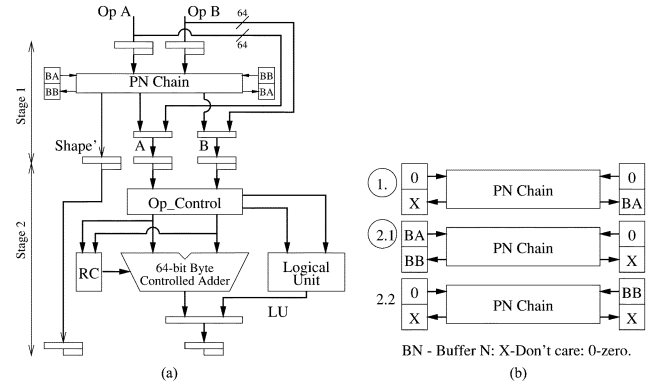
Op A

Op B

64

64

Stage 1

BA

BB

PN Chain

BB

BA

Shape'

A

B

Stage 2

Op_Control

RC

64-bit Byte Controlled Adder

Logical Unit

LU

(a)

1.

0

X

PN Chain

0

BA

2.1

BA

BB

PN Chain

0

X

2.2

0

X

PN Chain

BB

X

BN - Buffer N: X-Don't care: 0-zero.

(b)